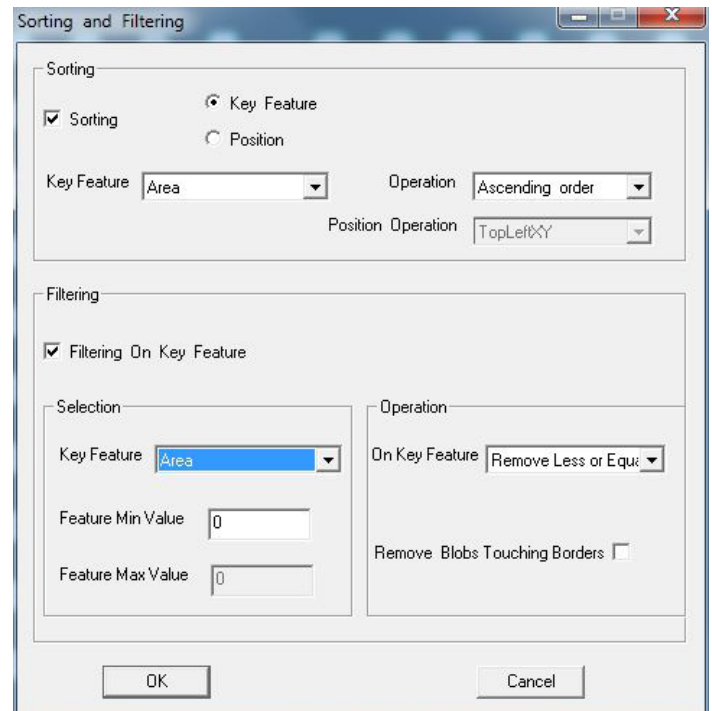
Sorting and Filtering

Sorting

Sorting

Key Feature

Position

Key Feature Area

Operation Ascending order

Position Operation TopLeftXY

Filtering

Filtering On Key Feature

Selection

Key Feature Area

Feature Min Value 0

Feature Max Value 0

Operation

On Key Feature Remove Less or Equa

Remove Blobs Touching Borders

OK

Cancel